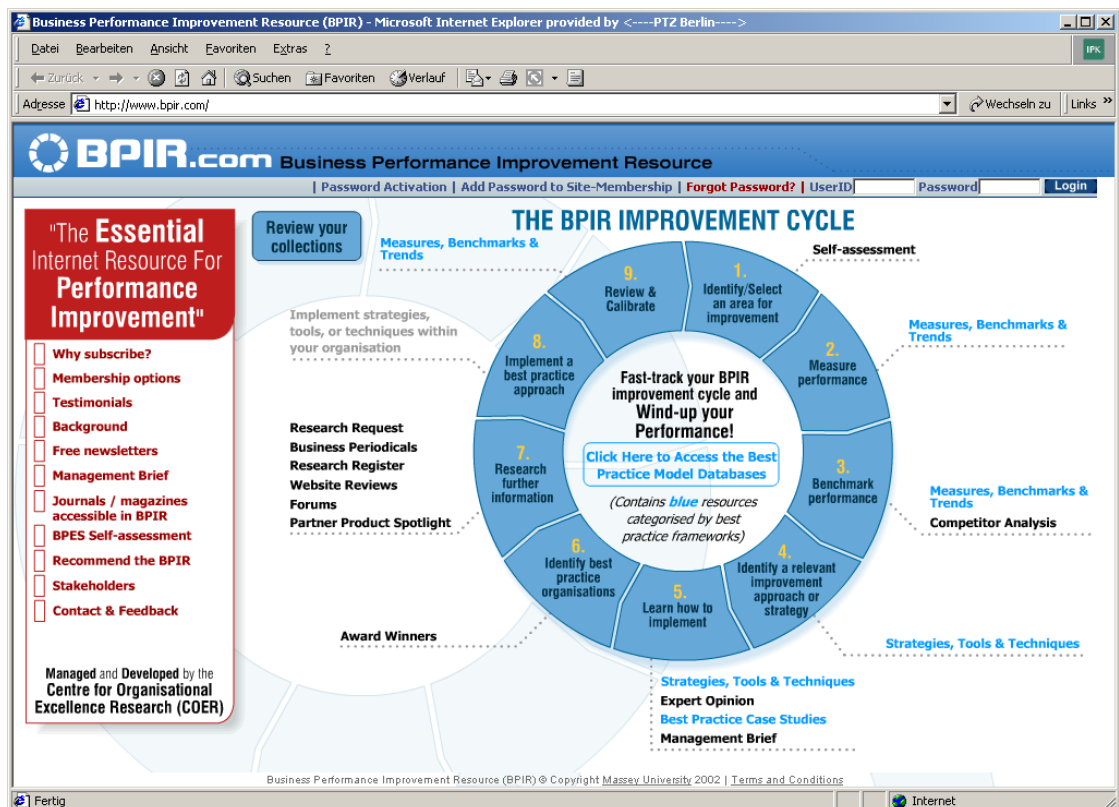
Business Performance Improvement Resource (BPIR) - Microsoft Internet Explorer provided by <----PTZ Berlin---->

Datei Bearbeiten Ansicht Favoriten Extras ?

IPK

Zurück Suchen Favoriten Verlauf

Adresse http://www.bpir.com/

Wechseln zu Links »

BPIR.com Business Performance Improvement Resource

| Password Activation | Add Password to Site-Membership | Forgot Password? | UserID Password Login

"The Essential Internet Resource For Performance Improvement"

Why subscribe?
Membership options
Testimonials
Background
Free newsletters
Management Brief
Journals / magazines accessible in BPIR
BPES Self-assessment
Recommend the BPIR
Stakeholders
Contact & Feedback

Managed and Developed by the Centre for Organisational Excellence Research (COER)

Review your collections

THE BPIR IMPROVEMENT CYCLE

Measures, Benchmarks & Trends

Self-assessment

9. Review & Calibrate

1. Identify/Select an area for improvement

Implement strategies, tools, or techniques within your organisation

Measures, Benchmarks & Trends

8. Implement a best practice approach

2. Measure performance

Fast-track your BPIR improvement cycle and Wind-up your Performance!

Click Here to Access the Best Practice Model Databases

(Contains blue resources categorised by best practice frameworks)

Research Request
Business Periodicals
Research Register
Website Reviews
Forums
Partner Product Spotlight

7. Research further information

3. Benchmark performance

Measures, Benchmarks & Trends
Competitor Analysis

6. Identify best practice organisations

4. Identify a relevant improvement approach or strategy

5. Learn how to implement

Award Winners

Strategies, Tools & Techniques

Strategies, Tools & Techniques
Expert Opinion
Best Practice Case Studies
Management Brief

Business Performance Improvement Resource (BPIR) © Copyright Massey University 2002 | Terms and Conditions

Fertig

Internet